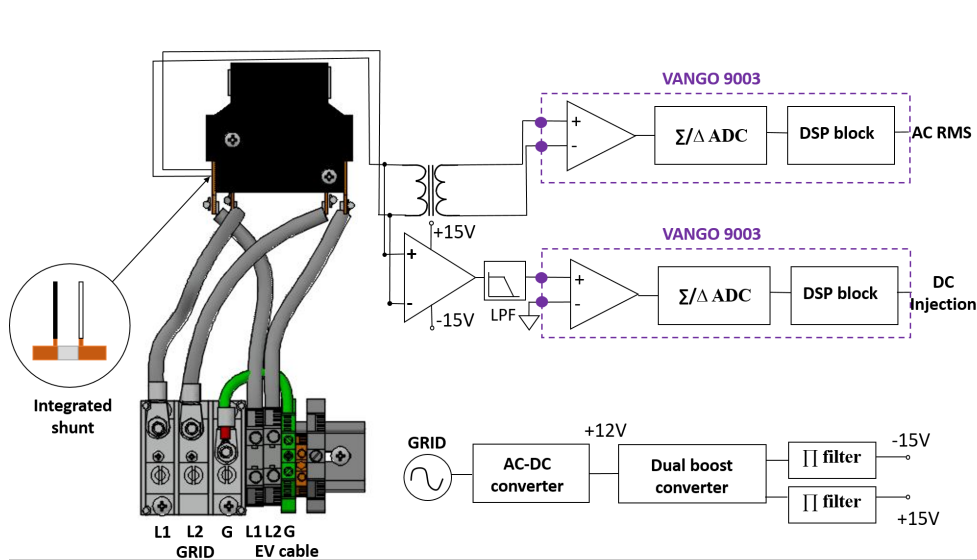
VANGO 9003

+

-

$\Sigma/\Delta$ ADC

DSP block

AC RMS

+15V

VANGO 9003

+

-

LPF

-15V

+

-

$\Sigma/\Delta$ ADC

DSP block

DC Injection

Integrated shunt

GRID

+12V

AC-DC converter

Dual boost converter

$\prod$ filter

-15V

$\prod$ filter

+15V

L1 L2 G
GRID

L1 L2 G
EV cable